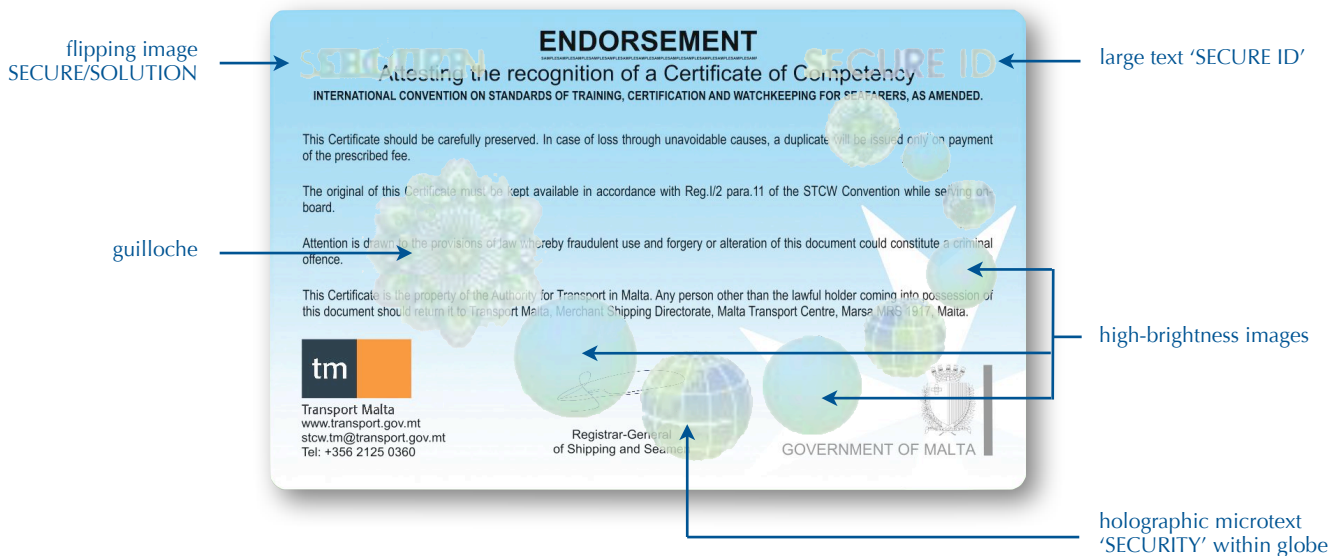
flipping image
SECURE/SOLUTION

ENDORSEMENT

SAMPLESAMPLESAMPLESAMPLESAMPLESAMPLESAMPLESAMPLESAMPLESAMPLESAMPLESAMPLESAMPLE

SECURE

SECURE ID

large text 'SECURE ID'

Attesting the recognition of a Certificate of Competency

INTERNATIONAL CONVENTION ON STANDARDS OF TRAINING, CERTIFICATION AND WATCHKEEPING FOR SEAFARERS, AS AMENDED.

This Certificate should be carefully preserved. In case of loss through unavoidable causes, a duplicate will be issued only on payment of the prescribed fee.

The original of this Certificate must be kept available in accordance with Reg.I/2 para.11 of the STCW Convention while serving on-board.

guilloche

Attention is drawn to the provisions of law whereby fraudulent use and forgery or alteration of this document could constitute a criminal offence.

This Certificate is the property of the Authority for Transport in Malta. Any person other than the lawful holder coming into possession of this document should return it to Transport Malta, Merchant Shipping Directorate, Malta Transport Centre, Marsa MRS 1917, Malta.

high-brightness images

tm

Transport Malta
www.transport.gov.mt
stcw.tm@transport.gov.mt
Tel: +356 2125 0360

Registrar-General
of Shipping and Seamen

GOVERNMENT OF MALTA

holographic microtext
'SECURITY' within globe